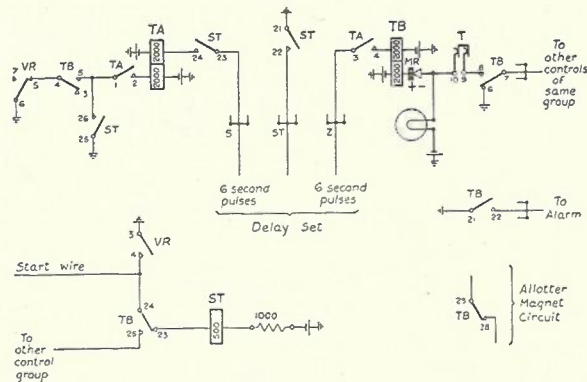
VR
TB
TA
TA
ST
ST
ST
TA
TB
T
MR
To other controls of same group
7
6
5
4
3
5
1
2
1000
1000
24
23
21
22
3
4
2000
8
7
6
10
9
26
25
S
ST
Z
6 second pulses
6 second pulses
Delay Set
TB
21
22
To Alarm
3
VR
4
Start wire
TB
24
23
25
ST
500
1000
To other control group
29
TB
28
Allotter Magnet Circuit